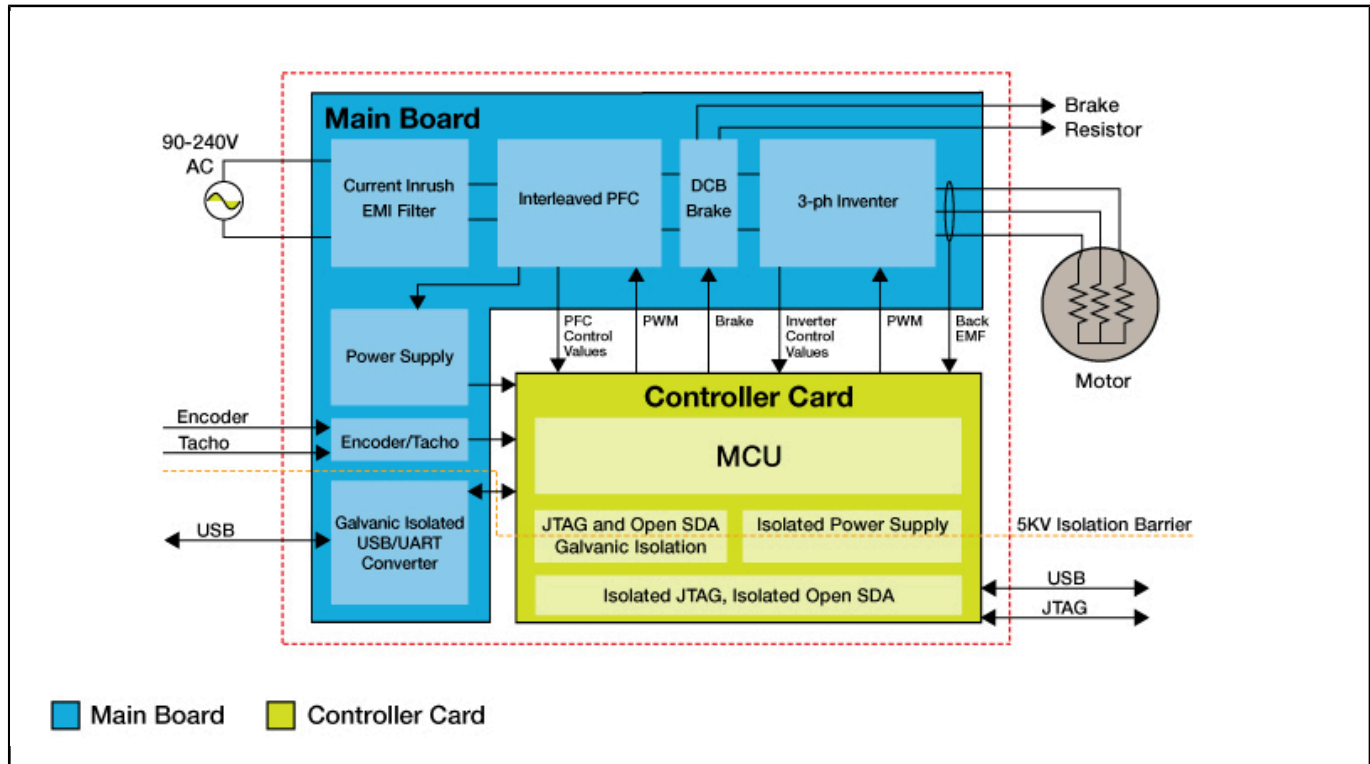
Main Board

90-240V AC

Current Inrush EMI Filter

Interleaved PFC

DCB Brake

3-ph Inventer

Brake Resistor

Motor

Power Supply

PFC Control Values

PWM

Brake

Inverter Control Values

PWM

Back EMF

Controller Card

Encoder

Tacho

Encoder/Tacho

MCU

USB

Galvanic Isolated USB/UART Converter

JTAG and Open SDA Galvanic Isolation

Isolated Power Supply

5KV Isolation Barrier

Isolated JTAG, Isolated Open SDA

USB

JTAG

Main Board

Controller Card